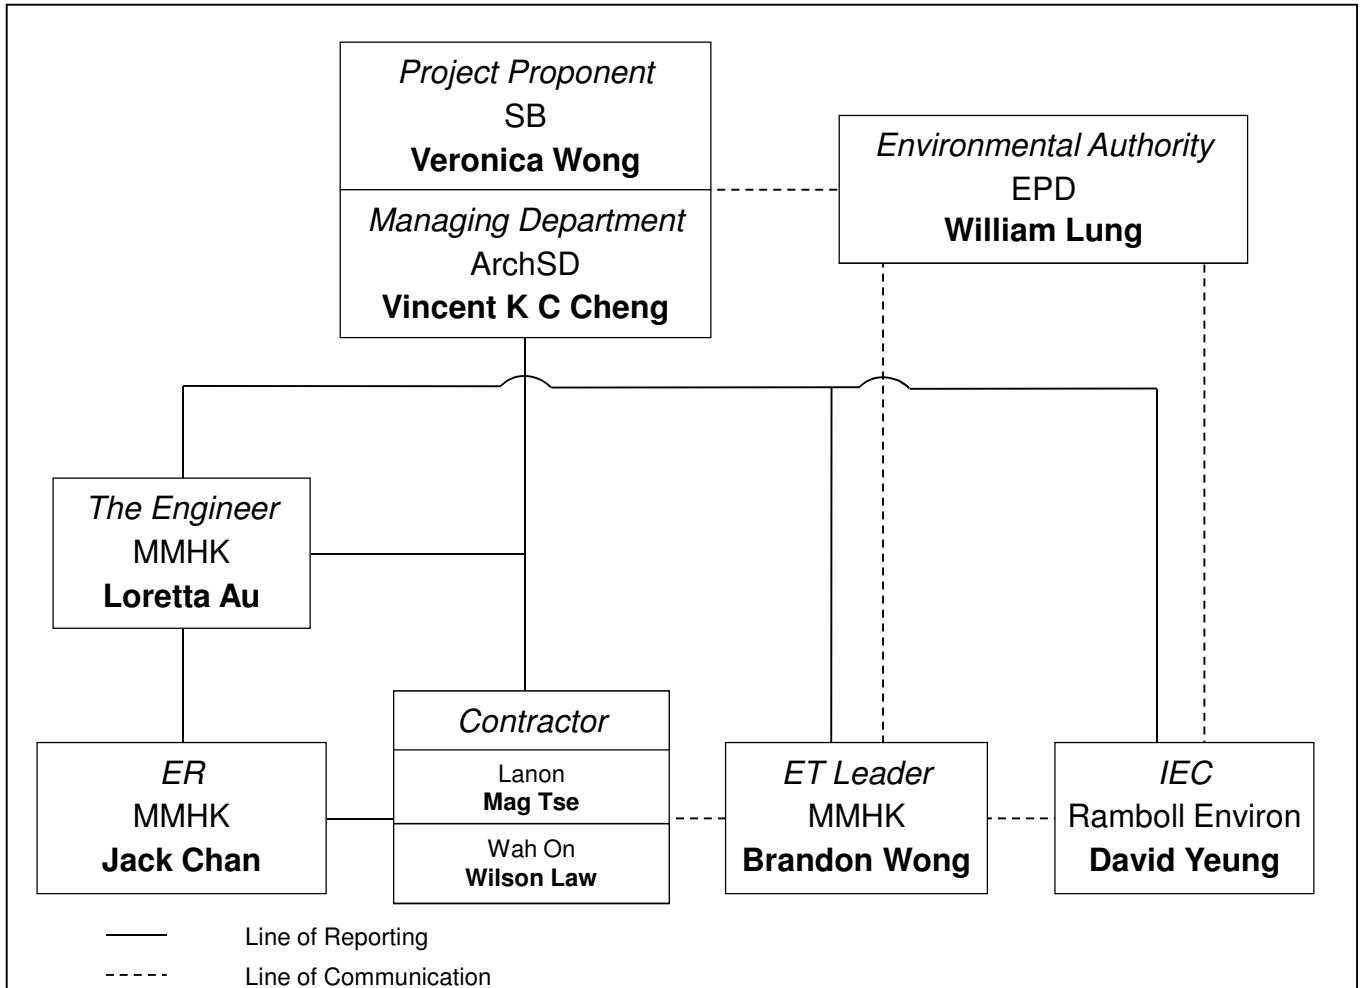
*Project Proponent*
SB
**Veronica Wong**

*Managing Department*
ArchSD
**Vincent K C Cheng**

*Environmental Authority*
EPD
**William Lung**

*The Engineer*
MMHK
**Loretta Au**

*ER*
MMHK
**Jack Chan**

*Contractor*
Lanon
**Mag Tse**
Wah On
**Wilson Law**

*ET Leader*
MMHK
**Brandon Wong**

*IEC*
Ramboll Environ
**David Yeung**

Line of Reporting
Line of Communication